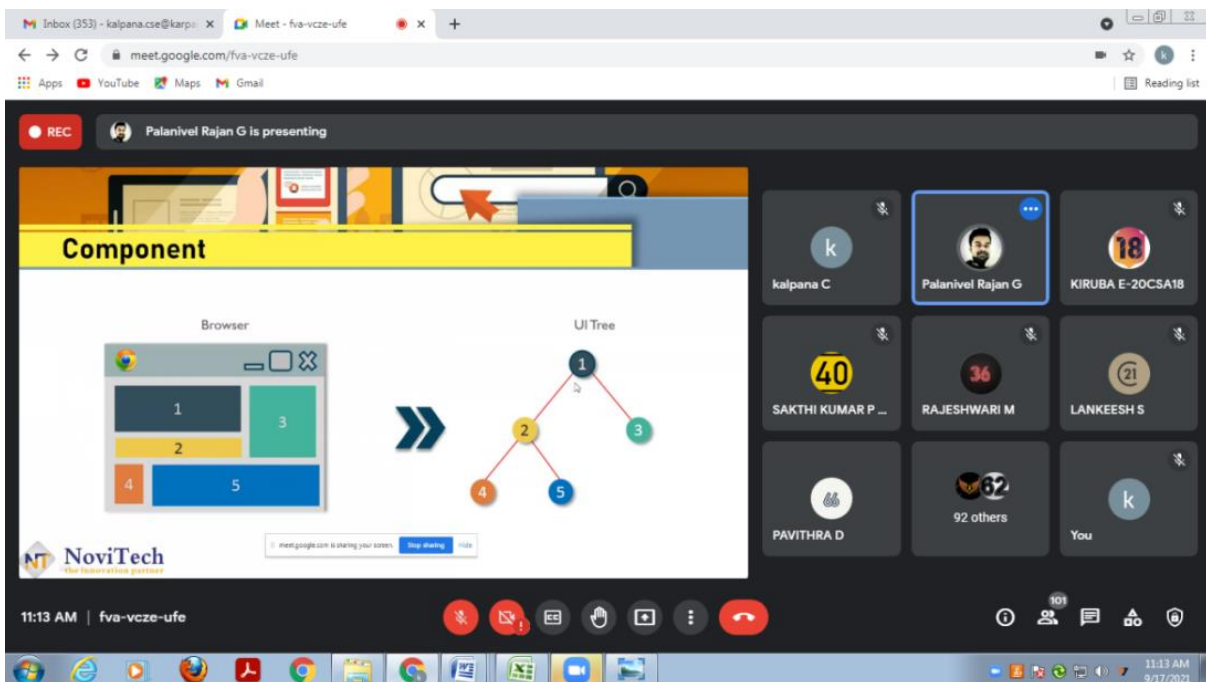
M Inbox (353) - kalpana.cse@karpa ×
Meet - fva-vcze-ufe ×
+

meet.google.com/fva-vcze-ufe

Apps YouTube Maps Gmail
Reading list

REC
Palanivel Rajan G is presenting

Component

Browser

1
3
2
4
5

UI Tree

1
2
3
4
5

NT NoviTech
the innovation partner

meet.google.com is sharing your screen. Stop sharing Hide

k
kalpana C

Palanivel Rajan G

18
KIRUBA E-20CSA18

40
SAKTHI KUMAR P ...

36
RAJESHWARI M

21
LANKEESH S

66
PAVITHRA D

62
92 others

k
You

11:13 AM | fva-vcze-ufe

101

11:13 AM
9/17/2021